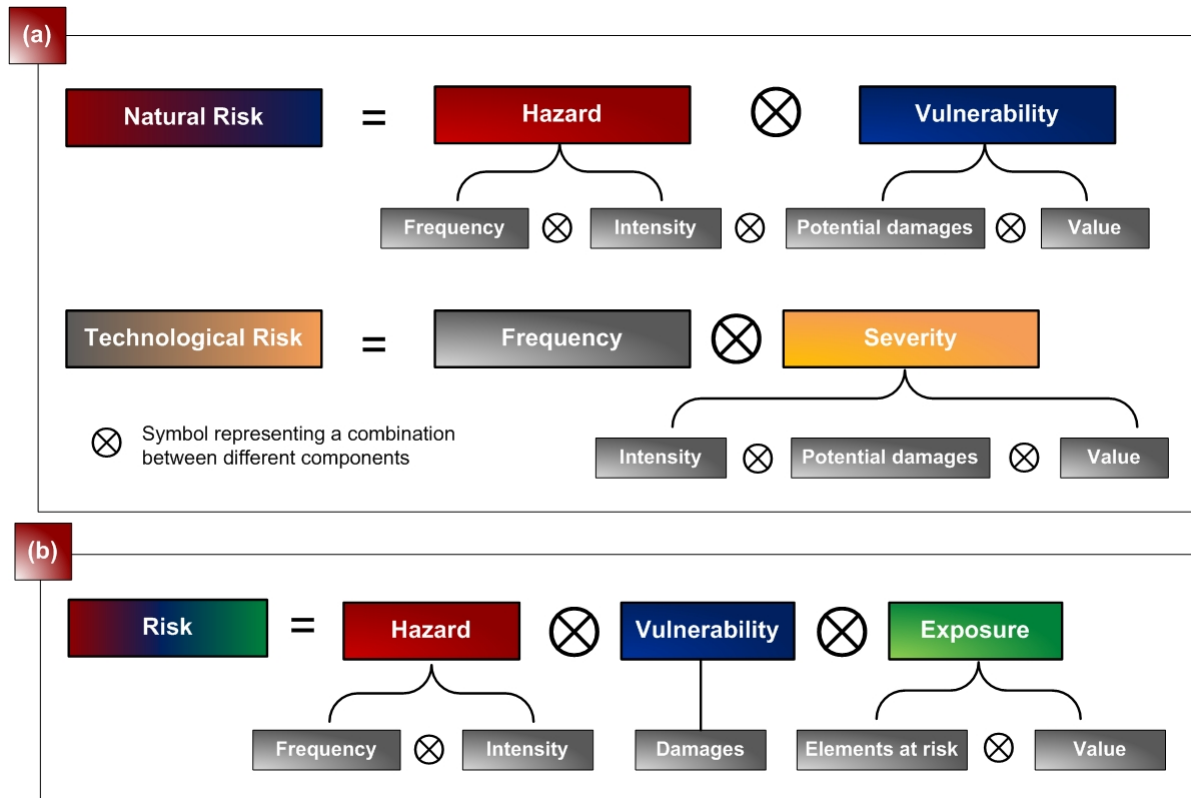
(a)

Natural Risk = Hazard $\otimes$ Vulnerability

Frequency $\otimes$ Intensity $\otimes$ Potential damages $\otimes$ Value

Technological Risk = Frequency $\otimes$ Severity

$\otimes$ Symbol representing a combination between different components

Intensity $\otimes$ Potential damages $\otimes$ Value

(b)

Risk = Hazard $\otimes$ Vulnerability $\otimes$ Exposure

Frequency $\otimes$ Intensity

Damages

Elements at risk $\otimes$ Value